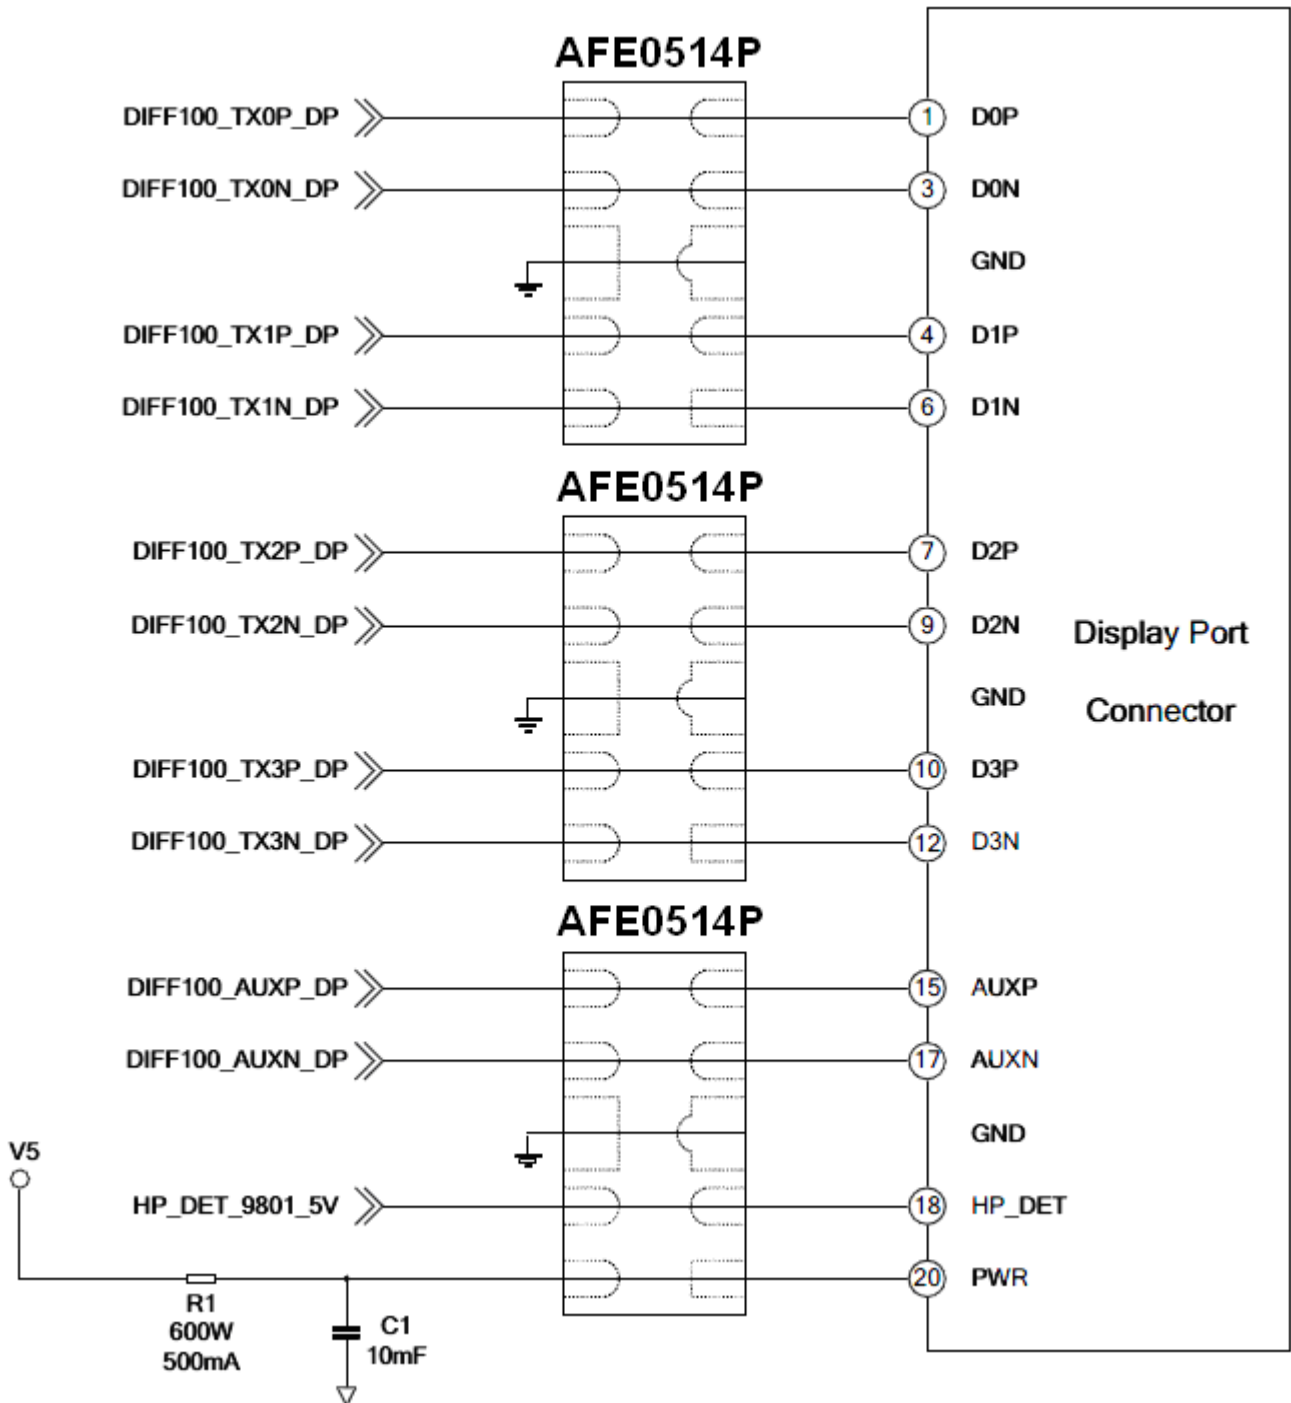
AFE0514P

DIFF100_TX0P_DP
DIFF100_TX0N_DP
DIFF100_TX1P_DP
DIFF100_TX1N_DP

AFE0514P

DIFF100_TX2P_DP
DIFF100_TX2N_DP
DIFF100_TX3P_DP
DIFF100_TX3N_DP

AFE0514P

DIFF100_AUXP_DP
DIFF100_AUXN_DP
V5
HP_DET_9801_5V
R1
600W
500mA
C1
10mF

1 D0P
3 D0N
GND
4 D1P
6 D1N
7 D2P
9 D2N
GND
10 D3P
12 D3N
15 AUXP
17 AUXN
GND
18 HP_DET
20 PWR

Display Port
Connector